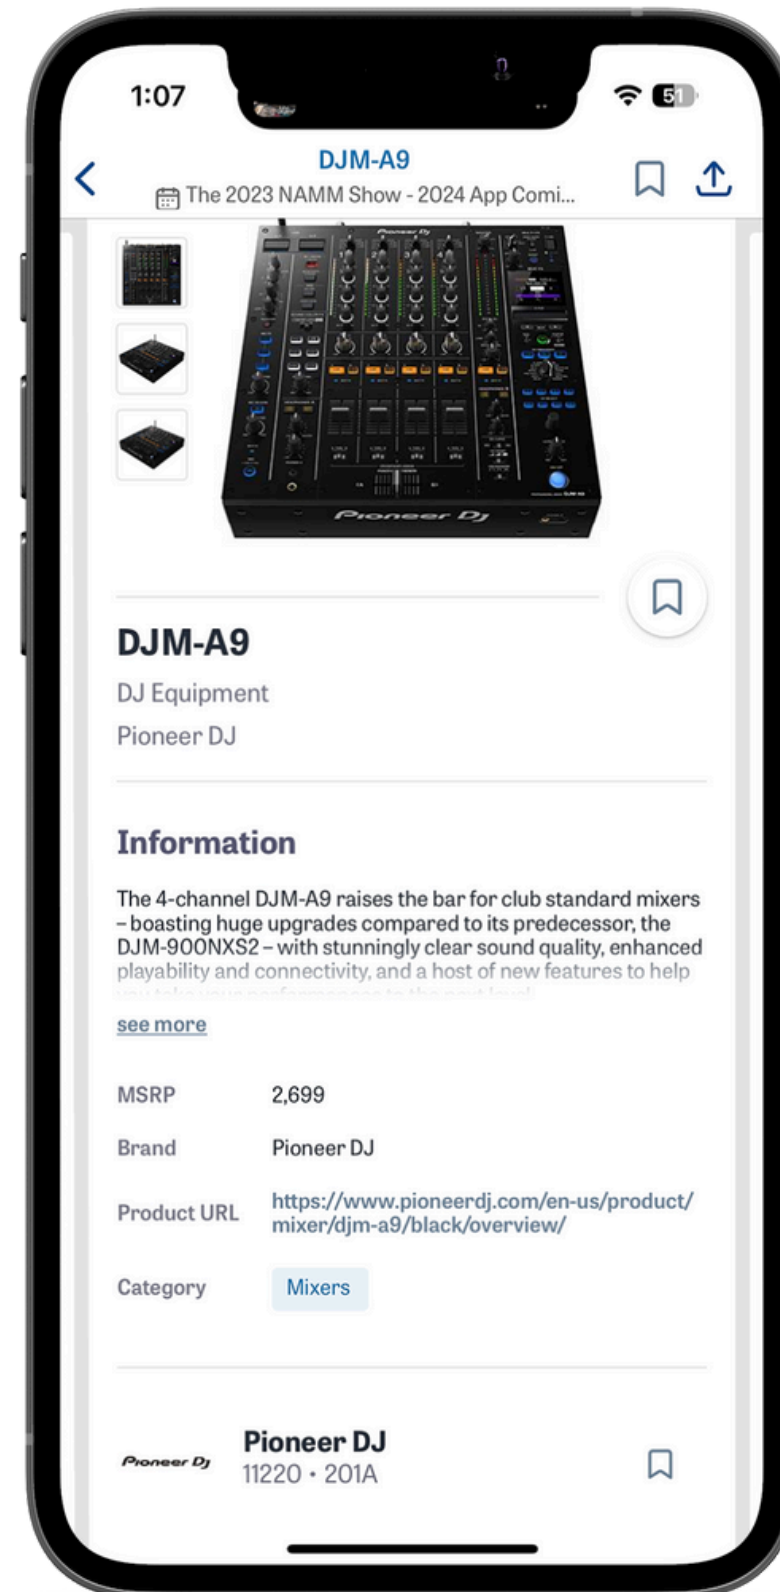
1:07

51

DJM-A9

The 2023 NAMM Show - 2024 App Comi...

Pioneer DJ

Pioneer DJ

DJM-A9

DJ Equipment

Pioneer DJ

Information

The 4-channel DJM-A9 raises the bar for club standard mixers – boasting huge upgrades compared to its predecessor, the DJM-900NXS2 – with stunningly clear sound quality, enhanced playability and connectivity, and a host of new features to help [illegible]

see more

| | |
|---|---|
| MSRP | 2,699 |
| Brand | Pioneer DJ |
| Product URL | https://www.pioneerdj.com/en-us/product/mixer/djm-a9/black/overview/ |
| Category | Mixers |

Pioneer DJ

Pioneer DJ

11220 • 201A